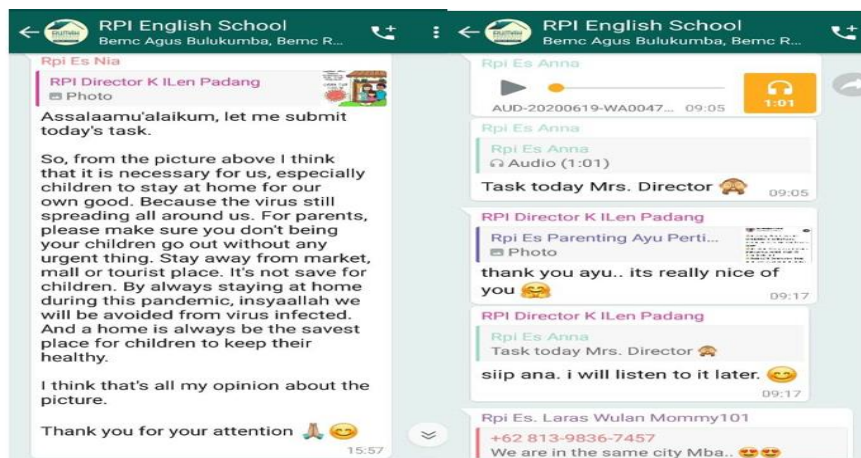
RPI English School
Bemc Agus Bulukumba, Bemc R...

Rpi Es Nia
RPI Director K ILen Padang
Photo

Assalaamu'alaikum, let me submit today's task.

So, from the picture above I think that it is necessary for us, especially children to stay at home for our own good. Because the virus still spreading all around us. For parents, please make sure you don't being your children go out without any urgent thing. Stay away from market, mall or tourist place. It's not save for children. By always staying at home during this pandemic, insyaallah we will be avoided from virus infected. And a home is always be the savest place for children to keep their healthy.

I think that's all my opinion about the picture.

Thank you for your attention 🙏 😊
15:57

RPI English School
Bemc Agus Bulukumba, Bemc R...

Rpi Es Anna
AUD-20200619-WA0047... 09:05
1:01

Rpi Es Anna
Rpi Es Anna
Audio (1:01)
Task today Mrs. Director 🙈
09:05

RPI Director K ILen Padang
Rpi Es Parenting Ayu Perti...
Photo
thank you ayu.. its really nice of you 🤗
09:17

RPI Director K ILen Padang
Rpi Es Anna
Task today Mrs. Director 🙈
siip ana. i will listen to it later. 😊
09:17

Rpi Es. Laras Wulan Mommy101
+62 813-9836-7457
We are in the same city Mba.. 😍😍